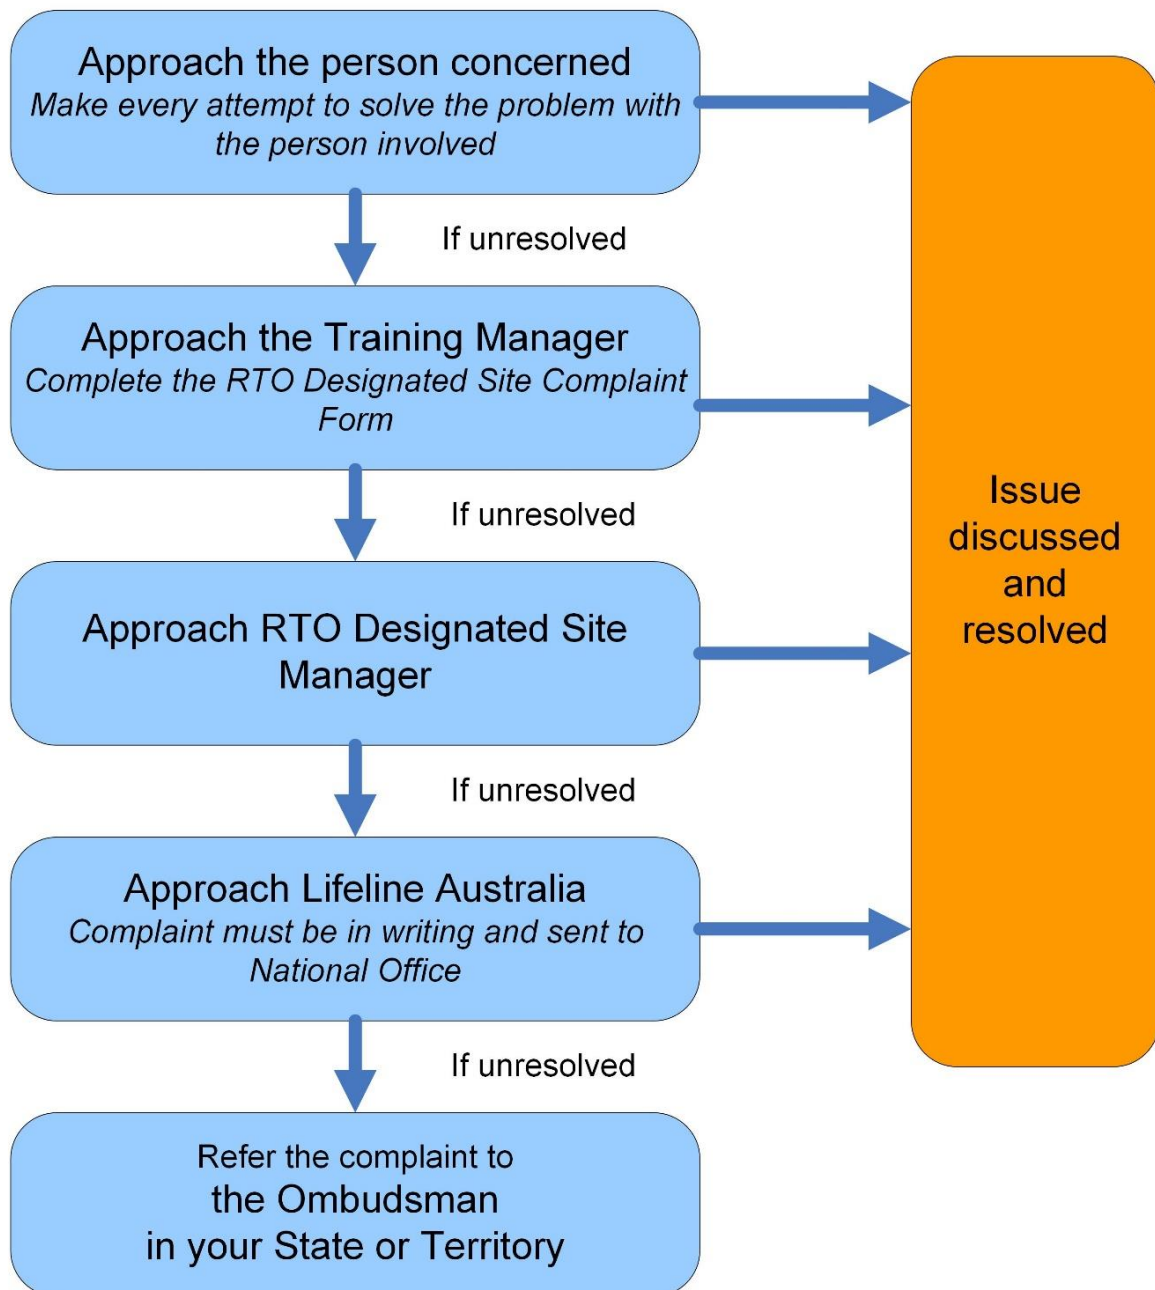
Approach the person concerned
Make every attempt to solve the problem with the person involved

If unresolved

Approach the Training Manager
Complete the RTO Designated Site Complaint Form

If unresolved

Approach RTO Designated Site Manager

If unresolved

Approach Lifeline Australia
Complaint must be in writing and sent to National Office

If unresolved

Refer the complaint to
the Ombudsman
in your State or Territory

Issue discussed and resolved